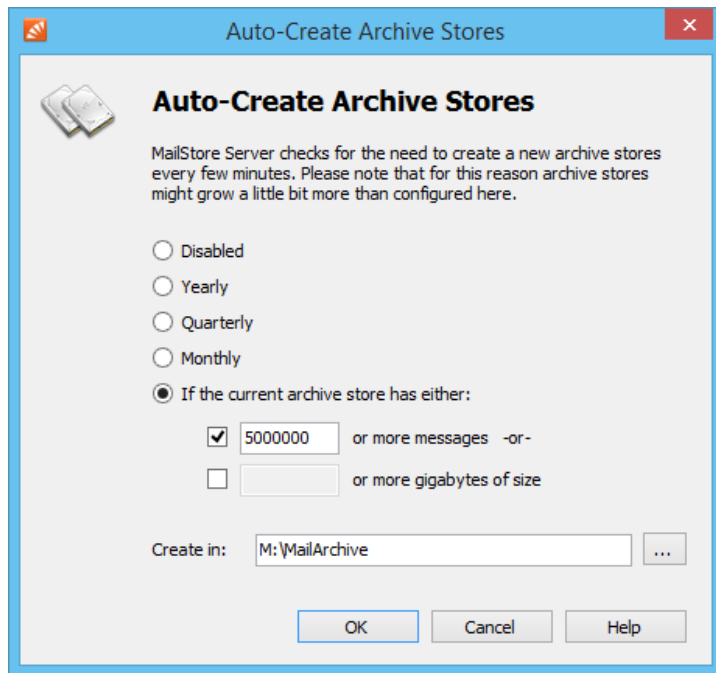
Auto-Create Archive Stores

✕

Auto-Create Archive Stores

MailStore Server checks for the need to create a new archive stores every few minutes. Please note that for this reason archive stores might grow a little bit more than configured here.

Disabled

Yearly

Quarterly

Monthly

If the current archive store has either:

5000000 or more messages -or-

or more gigabytes of size

Create in: M:\MailArchive ...

OK Cancel Help